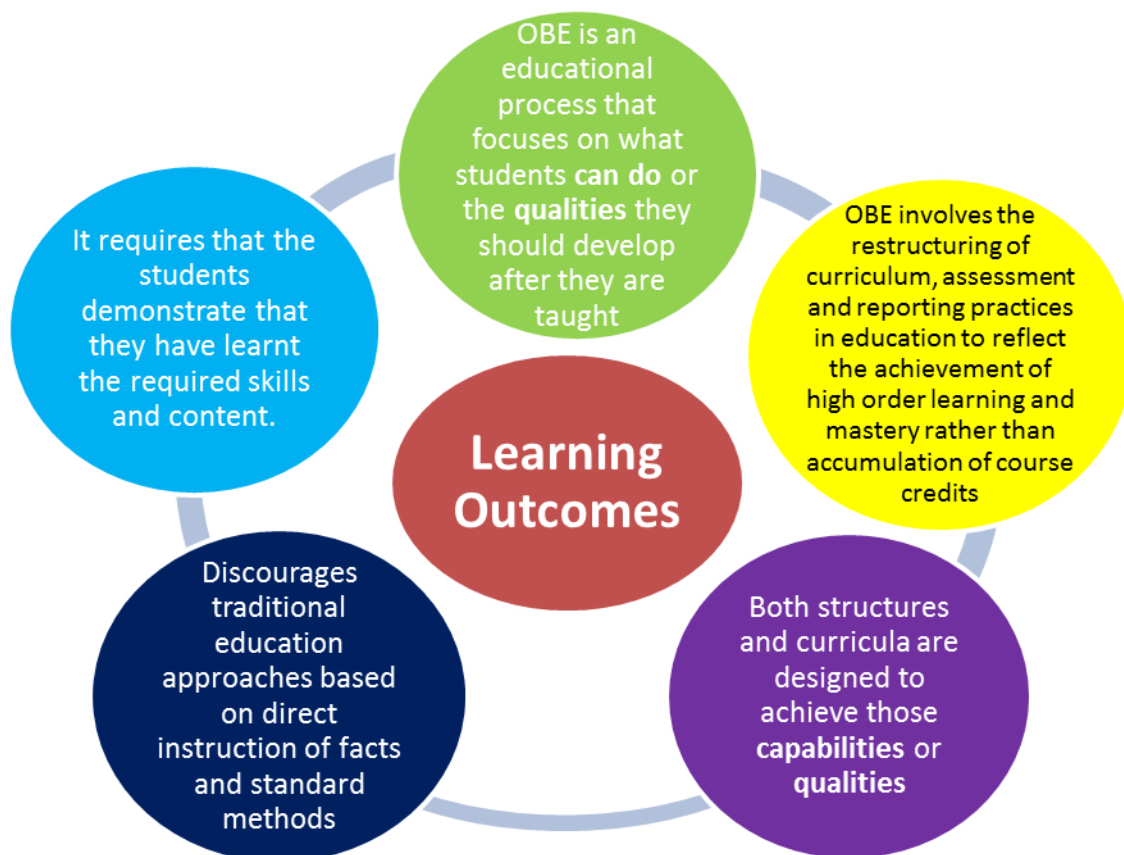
OBE is an educational process that focuses on what students can do or the qualities they should develop after they are taught

OBE involves the restructuring of curriculum, assessment and reporting practices in education to reflect the achievement of high order learning and mastery rather than accumulation of course credits

Both structures and curricula are designed to achieve those capabilities or qualities

Discourages traditional education approaches based on direct instruction of facts and standard methods

It requires that the students demonstrate that they have learnt the required skills and content.

Learning Outcomes